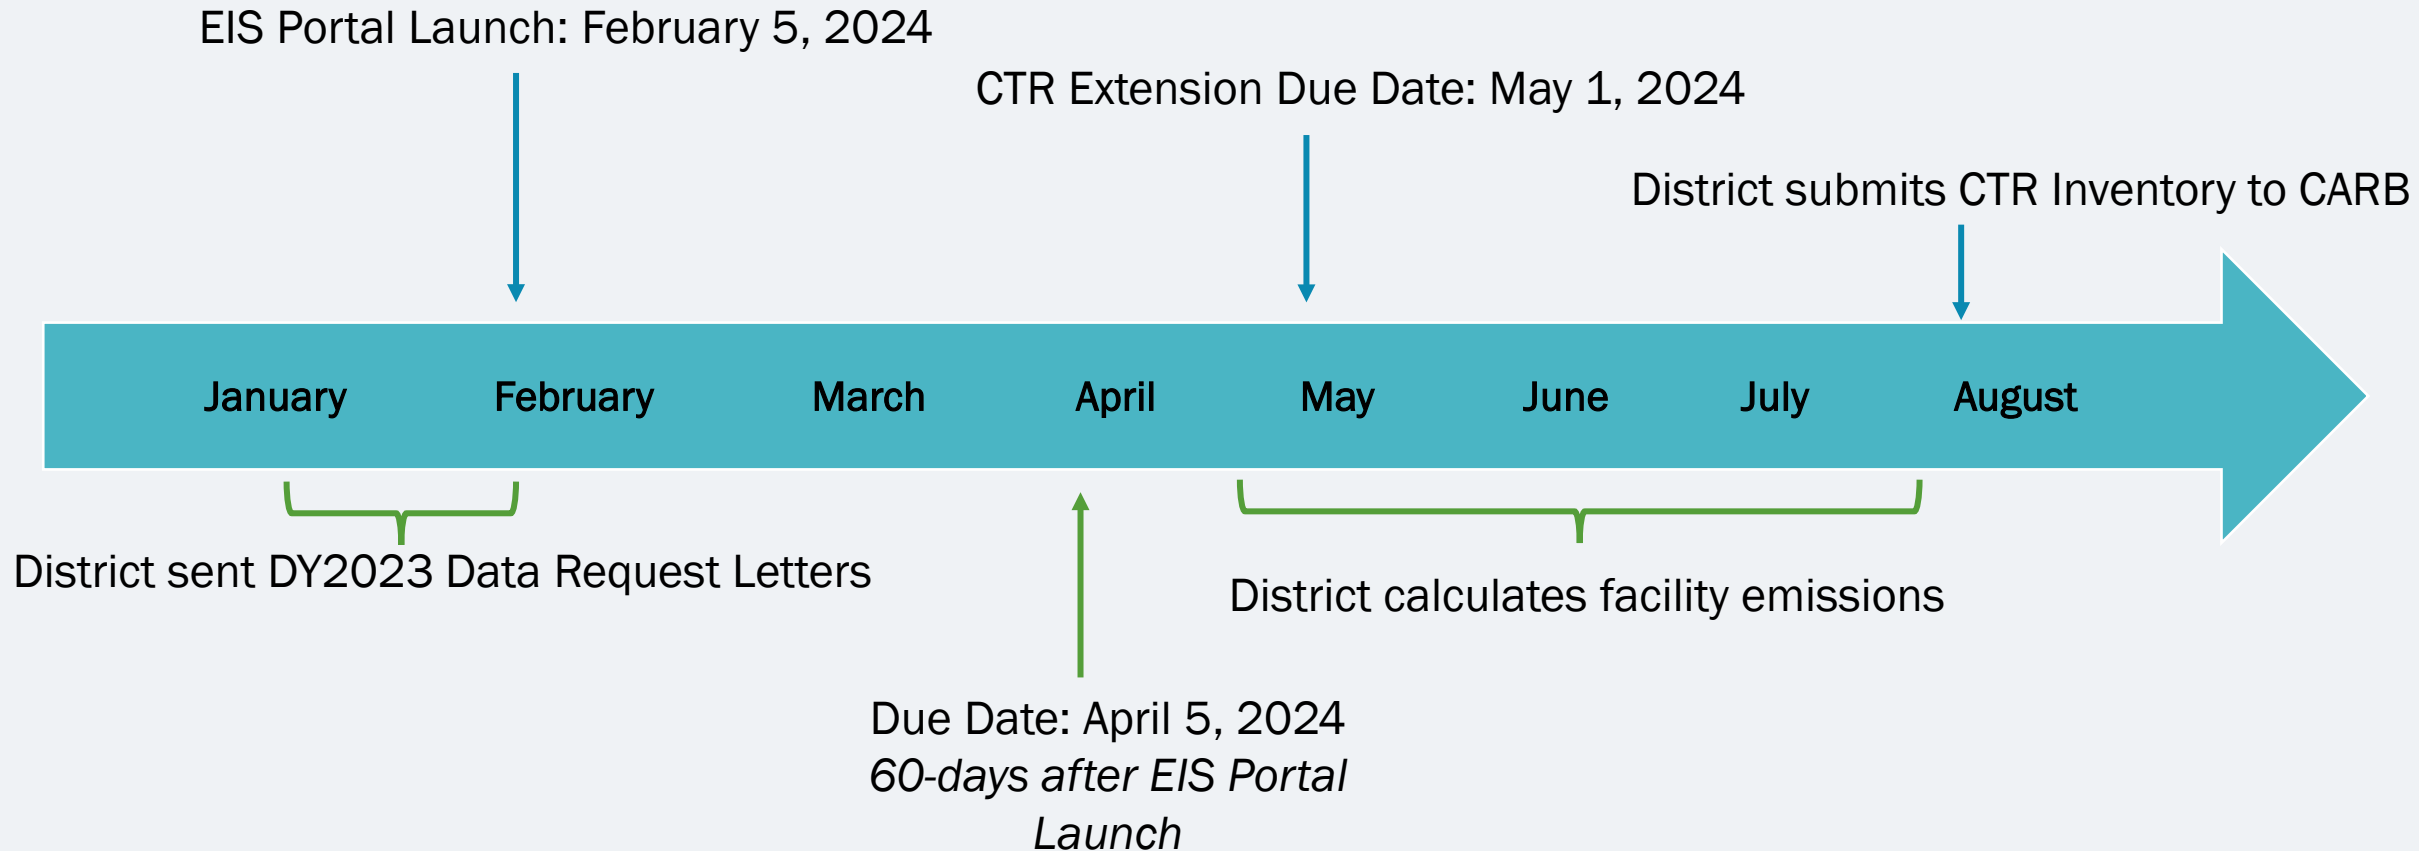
EIS Portal Launch: February 5, 2024

CTR Extension Due Date: May 1, 2024

District submits CTR Inventory to CARB

January February March April May June July August

District sent DY2023 Data Request Letters

District calculates facility emissions

Due Date: April 5, 2024
*60-days after EIS Portal Launch*